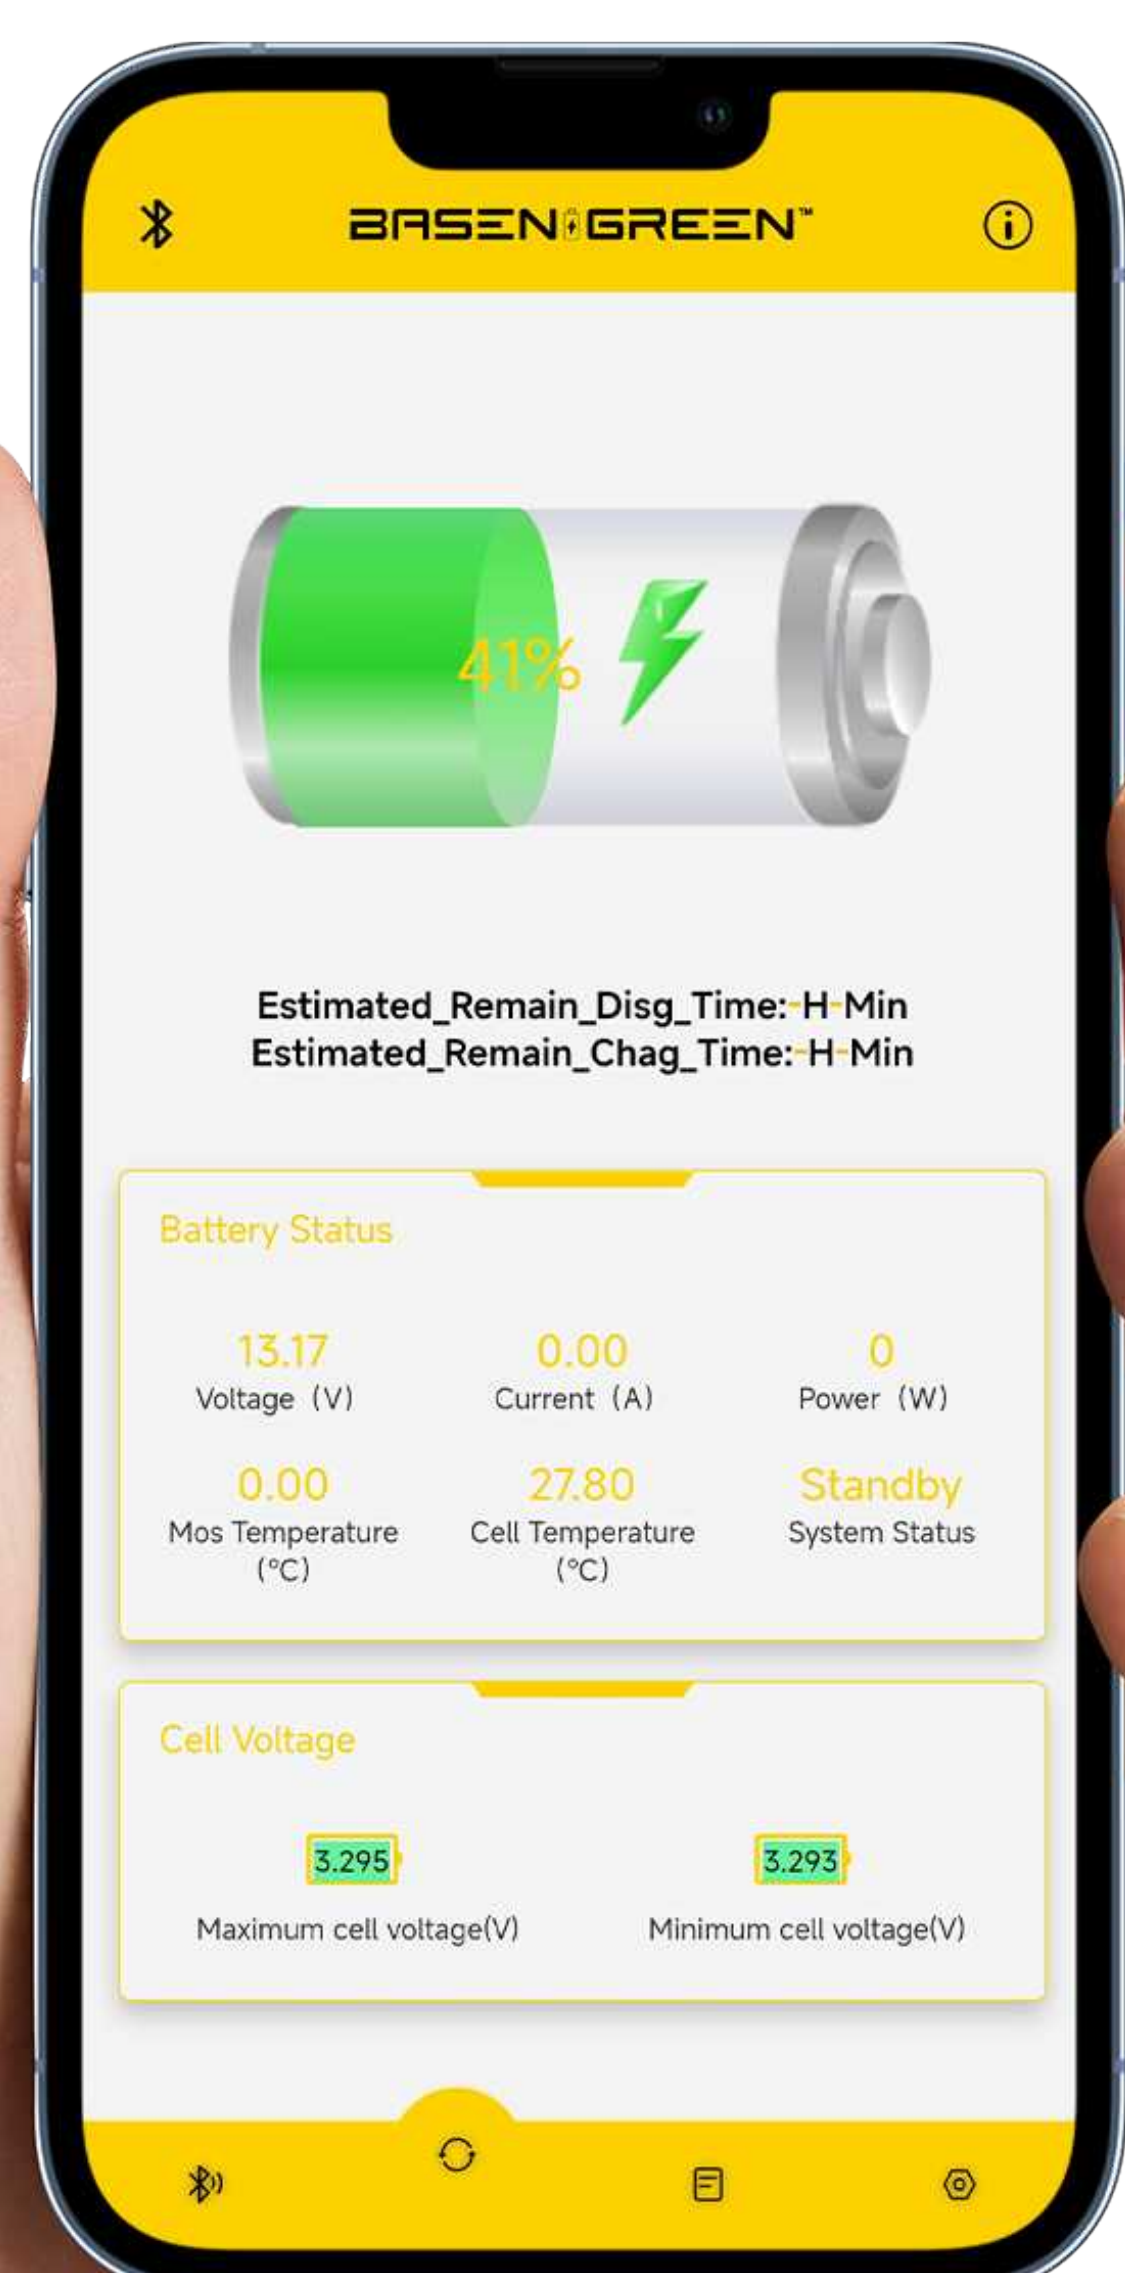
BASEN GREEN™

41%

Estimated_Remain_Disg_Time:-H-Min
Estimated_Remain_Chag_Time:-H-Min

Battery Status

13.17
Voltage (V)

0.00
Current (A)

0
Power (W)

0.00
Mos Temperature (°C)

27.80
Cell Temperature (°C)

Standby
System Status

Cell Voltage

3.295
Maximum cell voltage(V)

3.293
Minimum cell voltage(V)